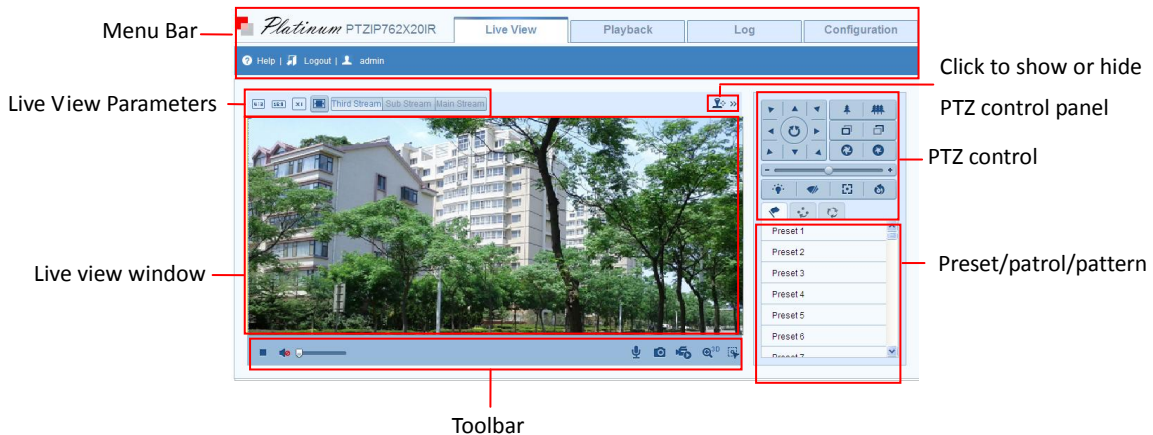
Menu Bar

Platinum PTZIP762X20IR

Live View

Playback

Log

Configuration

Help | Logout | admin

Click to show or hide

Live View Parameters

Third Stream

Sub Stream

Main Stream

PTZ control panel

PTZ control

Live view window

Preset/patrol/pattern

Preset 1

Preset 2

Preset 3

Preset 4

Preset 5

Preset 6

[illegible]

Toolbar